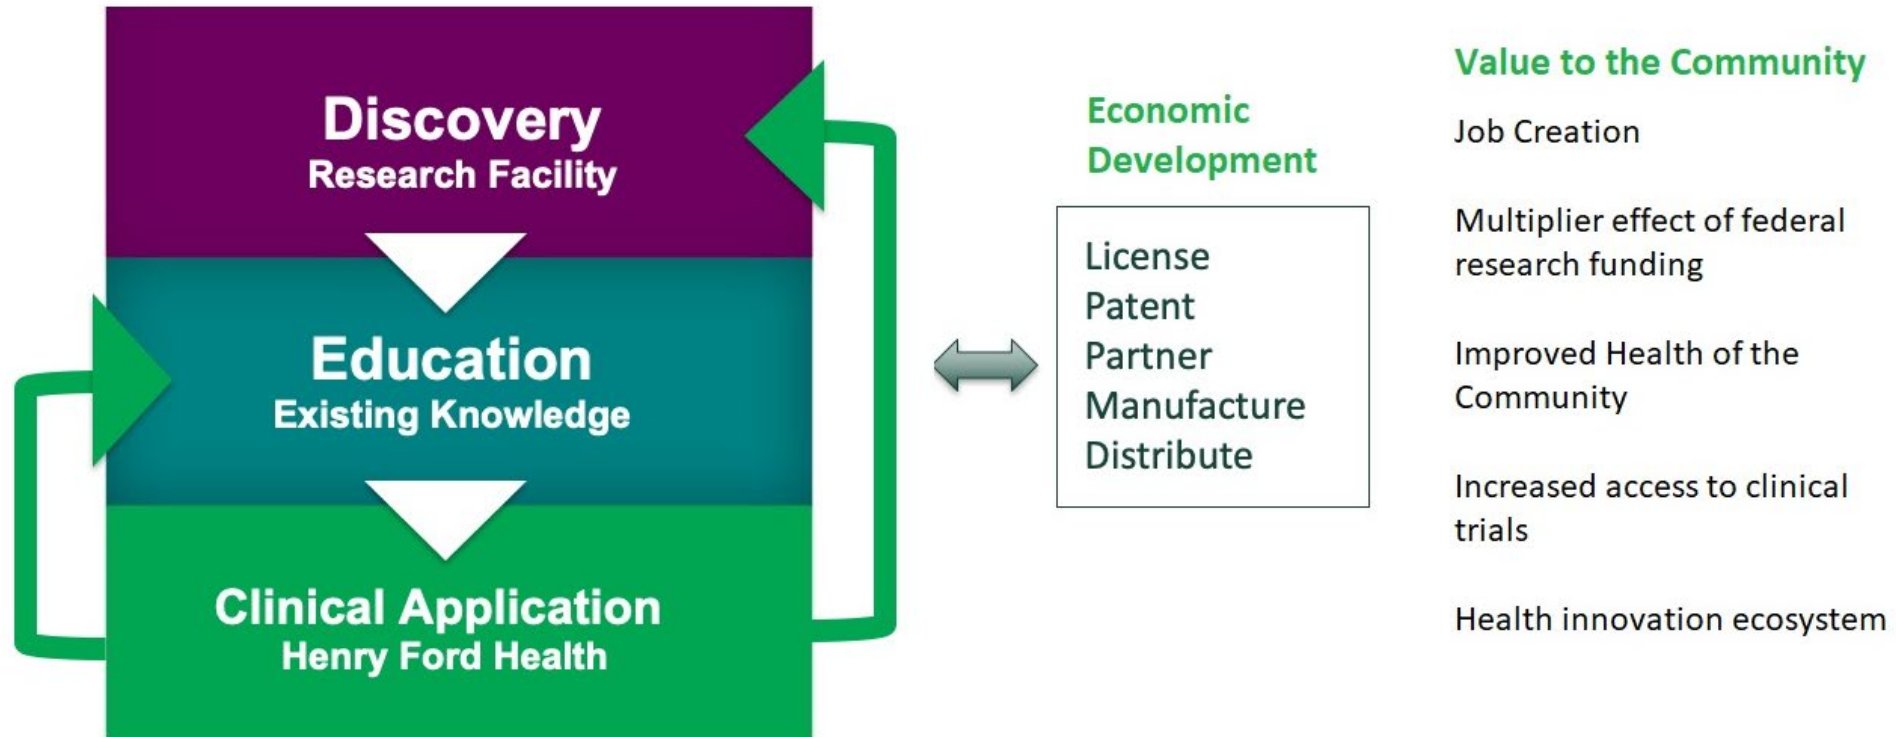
Discovery
Research Facility

Education
Existing Knowledge

Clinical Application
Henry Ford Health

Economic Development

License
Patent
Partner
Manufacture
Distribute

Value to the Community

Job Creation

Multiplier effect of federal research funding

Improved Health of the Community

Increased access to clinical trials

Health innovation ecosystem